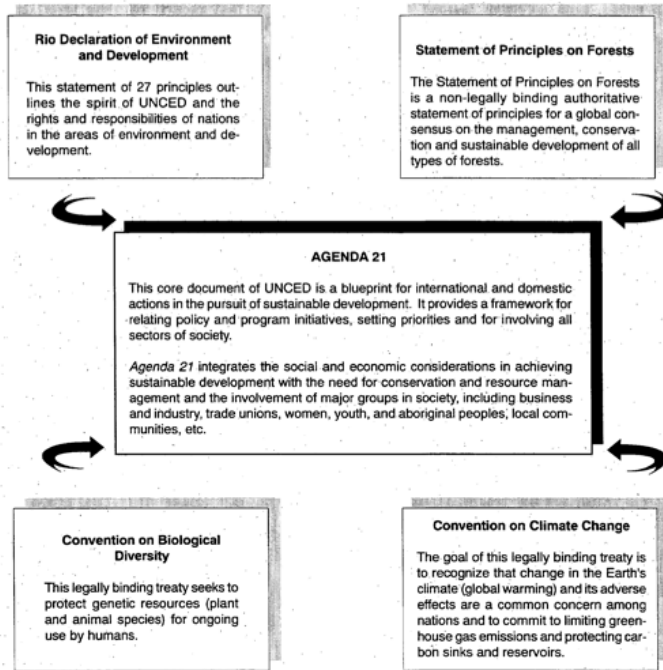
Rio Declaration of Environment and Development

This statement of 27 principles outlines the spirit of UNCED and the rights and responsibilities of nations in the areas of environment and development.

Statement of Principles on Forests

The Statement of Principles on Forests is a non-legally binding authoritative statement of principles for a global consensus on the management, conservation and sustainable development of all types of forests.

AGENDA 21

This core document of UNCED is a blueprint for international and domestic actions in the pursuit of sustainable development. It provides a framework for relating policy and program initiatives, setting priorities and for involving all sectors of society.

Agenda 21 integrates the social and economic considerations in achieving sustainable development with the need for conservation and resource management and the involvement of major groups in society, including business and industry, trade unions, women, youth, and aboriginal peoples, local communities, etc.

Convention on Biological Diversity

This legally binding treaty seeks to protect genetic resources (plant and animal species) for ongoing use by humans.

Convention on Climate Change

The goal of this legally binding treaty is to recognize that change in the Earth's climate (global warming) and its adverse effects are a common concern among nations and to commit to limiting greenhouse gas emissions and protecting carbon sinks and reservoirs.